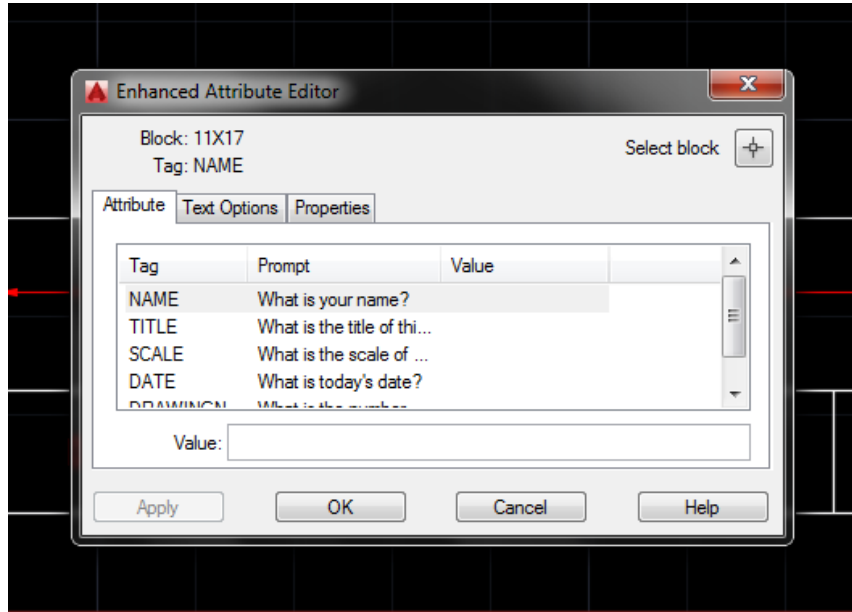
Enhanced Attribute Editor

Block: 11X17
Tag: NAME

Select block

Attribute | Text Options | Properties

| Tag | Prompt | Value |
|---|---|---|
| NAME | What is your name? | |
| TITLE | What is the title of thi... | |
| SCALE | What is the scale of ... | |
| DATE | What is today's date? | |
| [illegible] | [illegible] | |

Value:

Apply | OK | Cancel | Help